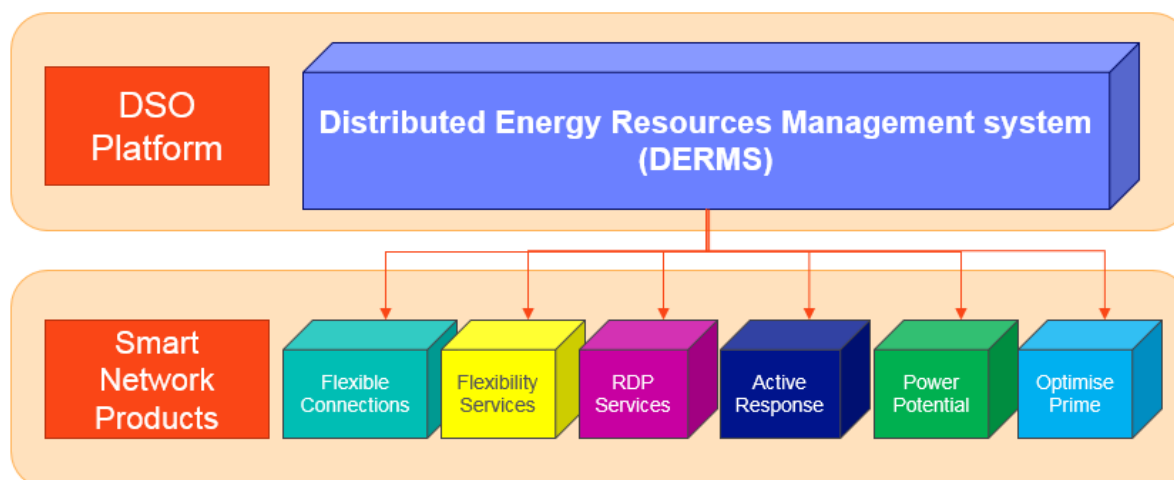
DSO Platform

Distributed Energy Resources Management system (DERMS)

Smart Network Products

Flexible Connections

Flexibility Services

RDP Services

Active Response

Power Potential

Optimise Prime